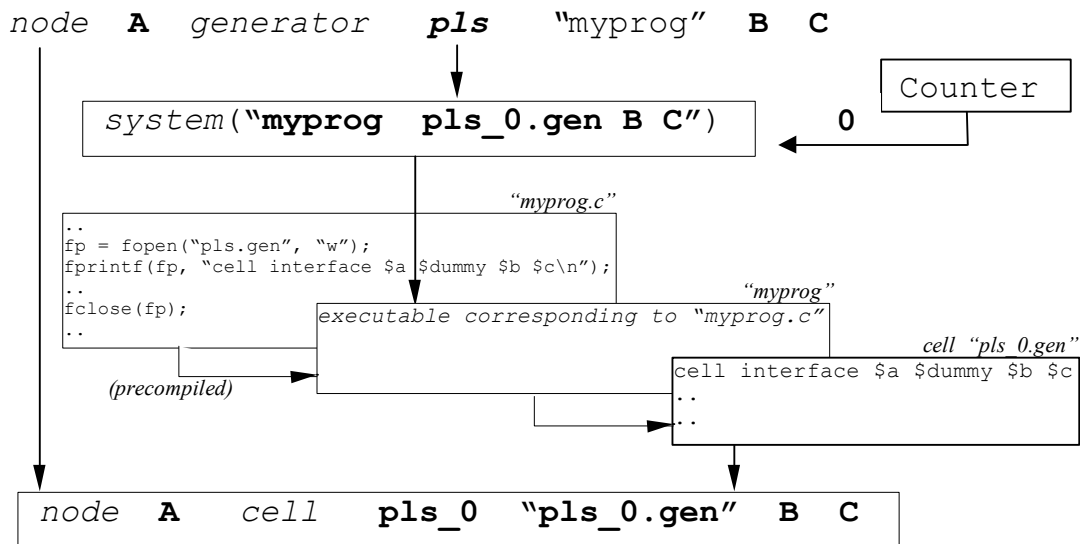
node A generator pls "myprog" B C

Counter

system("myprog pls_0.gen B C")

0

"myprog.c"

..
fp = fopen("pls.gen", "w");
fprintf(fp, "cell interface $a $dummy $b $c\n");
..
fclose(fp);
..

"myprog"

executable corresponding to "myprog.c"

(precompiled)

cell "pls_0.gen"

cell interface $a $dummy $b $c
..
..

node A cell pls_0 "pls_0.gen" B C